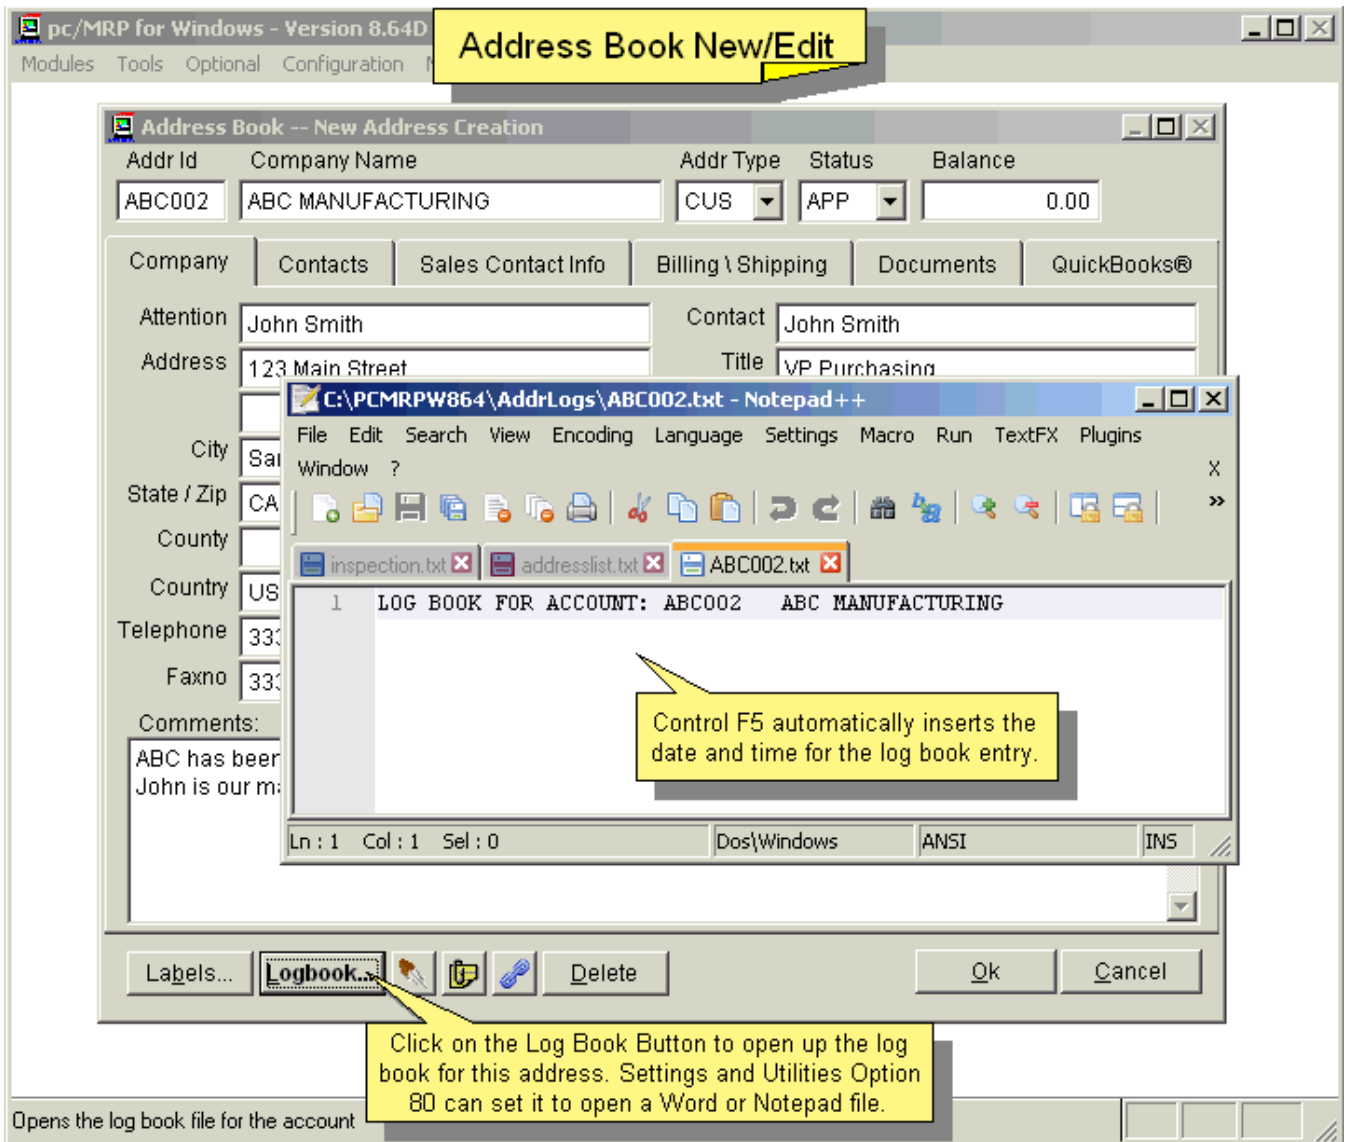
pc/MRP for Windows - Version 8.64D
Modules Tools Optional Configuration

Address Book New/Edit

Address Book -- New Address Creation

Addr Id Company Name Addr Type Status Balance
ABC002 ABC MANUFACTURING CUS APP 0.00

Company Contacts Sales Contact Info Billing \ Shipping Documents QuickBooks®

Attention John Smith
Contact John Smith
Address 123 Main Street
Title VP Purchasing
City Sa
State / Zip CA
County
Country US
Telephone 33
Faxno 33
Comments:
ABC has beer
John is our m

C:\PCMRPW864\AddrLogs\ABC002.txt - Notepad++
File Edit Search View Encoding Language Settings Macro Run TextFX Plugins
Window ?
X
»
inspection.txt addresslist.txt ABC002.txt
1 LOG BOOK FOR ACCOUNT: ABC002 ABC MANUFACTURING

Control F5 automatically inserts the date and time for the log book entry.

Ln : 1 Col : 1 Sel : 0 Dos\Windows ANSI INS

Labels... Logbook... Delete Ok Cancel

Click on the Log Book Button to open up the log book for this address. Settings and Utilities Option 80 can set it to open a Word or Notepad file.

Opens the log book file for the account